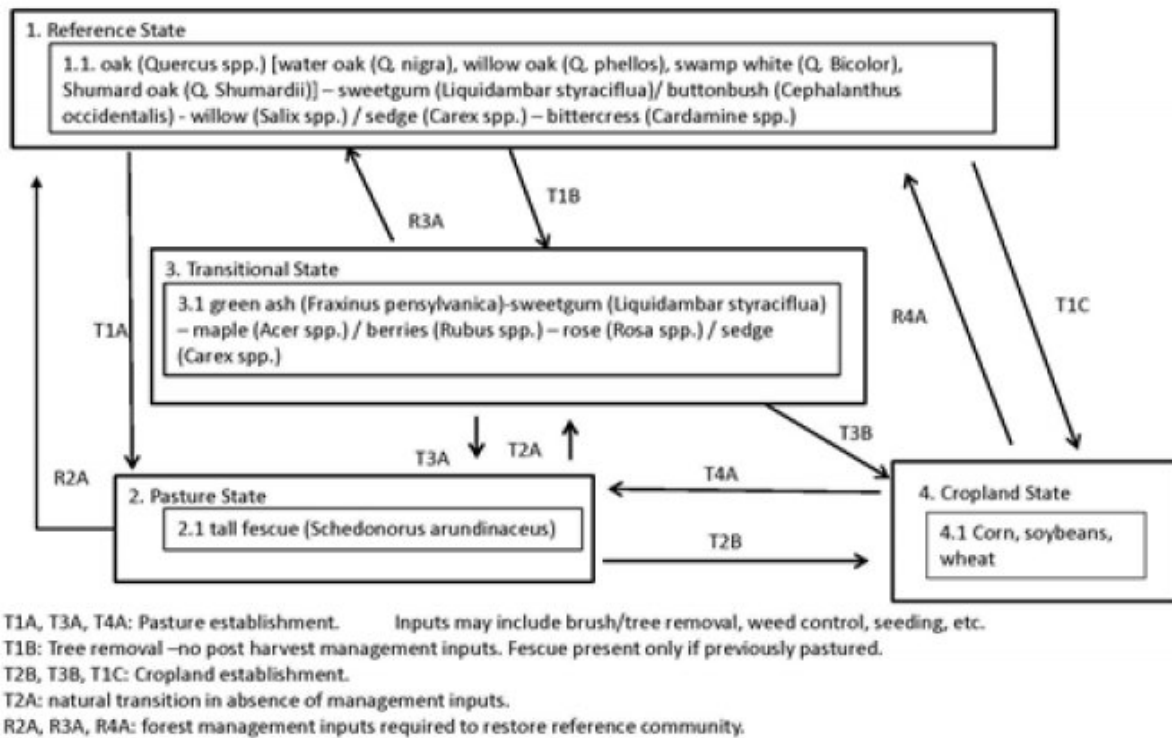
1. Reference State

1.1. oak (Quercus spp.) [water oak (Q. nigra), willow oak (Q. phellos), swamp white (Q. Bicolor), Shumard oak (Q. Shumardii)] – sweetgum (Liquidambar styraciflua)/ buttonbush (Cephalanthus occidentalis) - willow (Salix spp.) / sedge (Carex spp.) – bittercress (Cardamine spp.)

R3A

T1B

3. Transitional State

3.1 green ash (Fraxinus pensylvanica)-sweetgum (Liquidambar styraciflua) – maple (Acer spp.) / berries (Rubus spp.) – rose (Rosa spp.) / sedge (Carex spp.)

T1A

R4A

T1C

T3B

T3A

T2A

R2A

T4A

2. Pasture State

2.1 tall fescue (Schedonorus arundinaceus)

T2B

4. Cropland State

4.1 Corn, soybeans, wheat

T1A, T3A, T4A: Pasture establishment. Inputs may include brush/tree removal, weed control, seeding, etc.
T1B: Tree removal –no post harvest management inputs. Fescue present only if previously pastured.
T2B, T3B, T1C: Cropland establishment.
T2A: natural transition in absence of management inputs.
R2A, R3A, R4A: forest management inputs required to restore reference community.